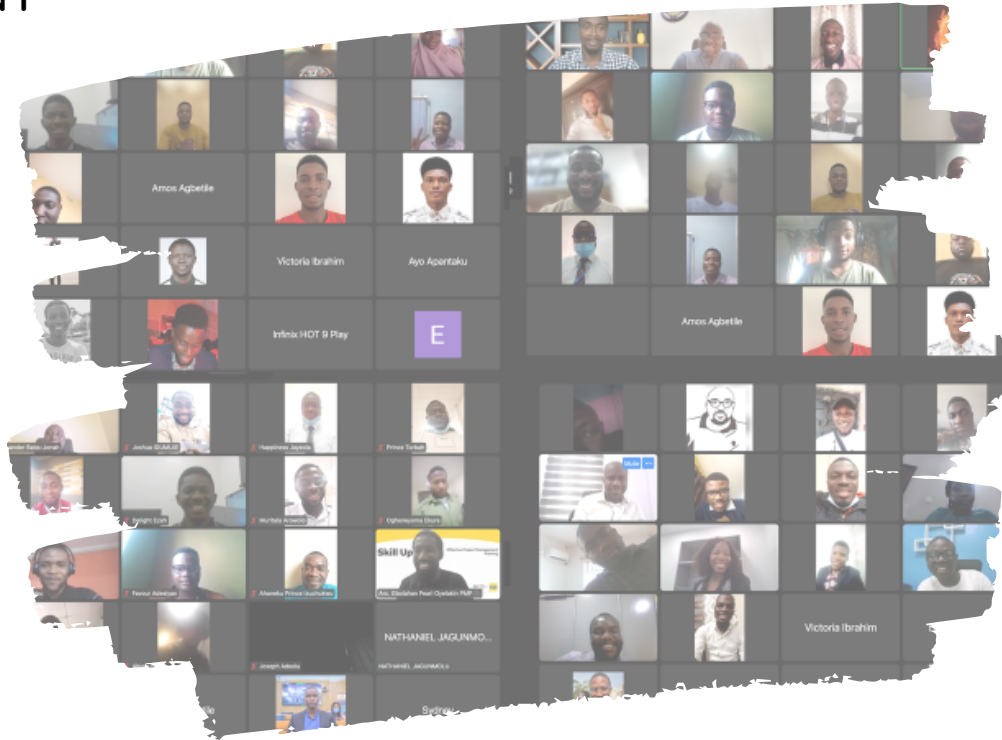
Amos Agbetile

Victoria Ibrahim

Ayo Apantaku

Infinix HOT 9 Play

E

Amos Agbetile

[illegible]

Joshua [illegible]

Happiness Jayeola

Prince Torkeh

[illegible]

Murtala Arowolo

Oghenejoma Ekuro

Favour Adeniyan

Akeneke Prince Uzochukwu

Skill Up

Arc. Elisabeth Pearl Oyelakin PMP

Joseph Adeola

NATHANIEL JAGUNMO...

NATHANIEL JAGUNMOLA

Sydney

Victoria Ibrahim